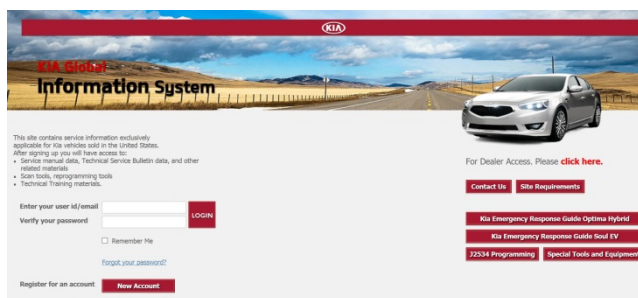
KIA

KIA Global
Information System

This site contains service information exclusively applicable for Kia vehicles sold in the United States.
After signing up you will have access to:
• Service manual data, Technical Service Bulletin data, and other related materials
• Scan tools, reprogramming tools
• Technical Training materials.

Enter your user id/email
Verify your password
LOGIN

Remember Me

Forgot your password?

Register for an account
New Account

For Dealer Access. Please click here.

Contact Us
Site Requirements

Kia Emergency Response Guide Optima Hybrid
Kia Emergency Response Guide Soul EV
J2534 Programming
Special Tools and Equipment